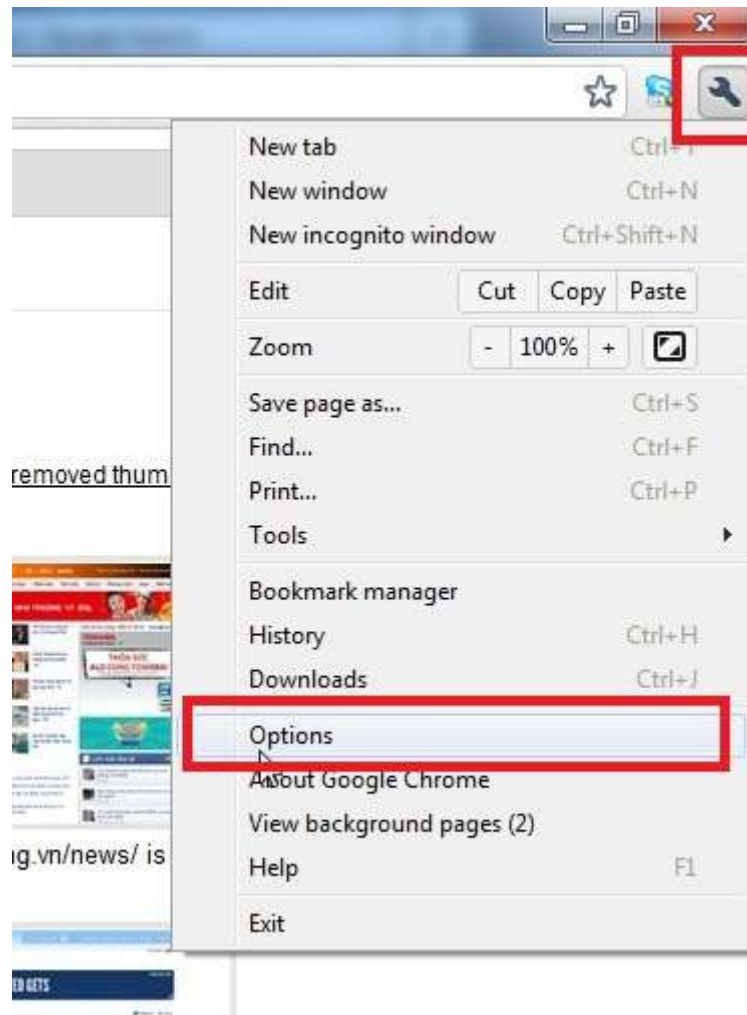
New tab Ctrl+T
New window Ctrl+N
New incognito window Ctrl+Shift+N
Edit Cut Copy Paste
Zoom - 100% +
Save page as... Ctrl+S
Find... Ctrl+F
Print... Ctrl+P
Tools
Bookmark manager
History Ctrl+H
Downloads Ctrl+J
Options
About Google Chrome
View background pages (2)
Help F1
Exit

removed thum

g.vn/news/ is